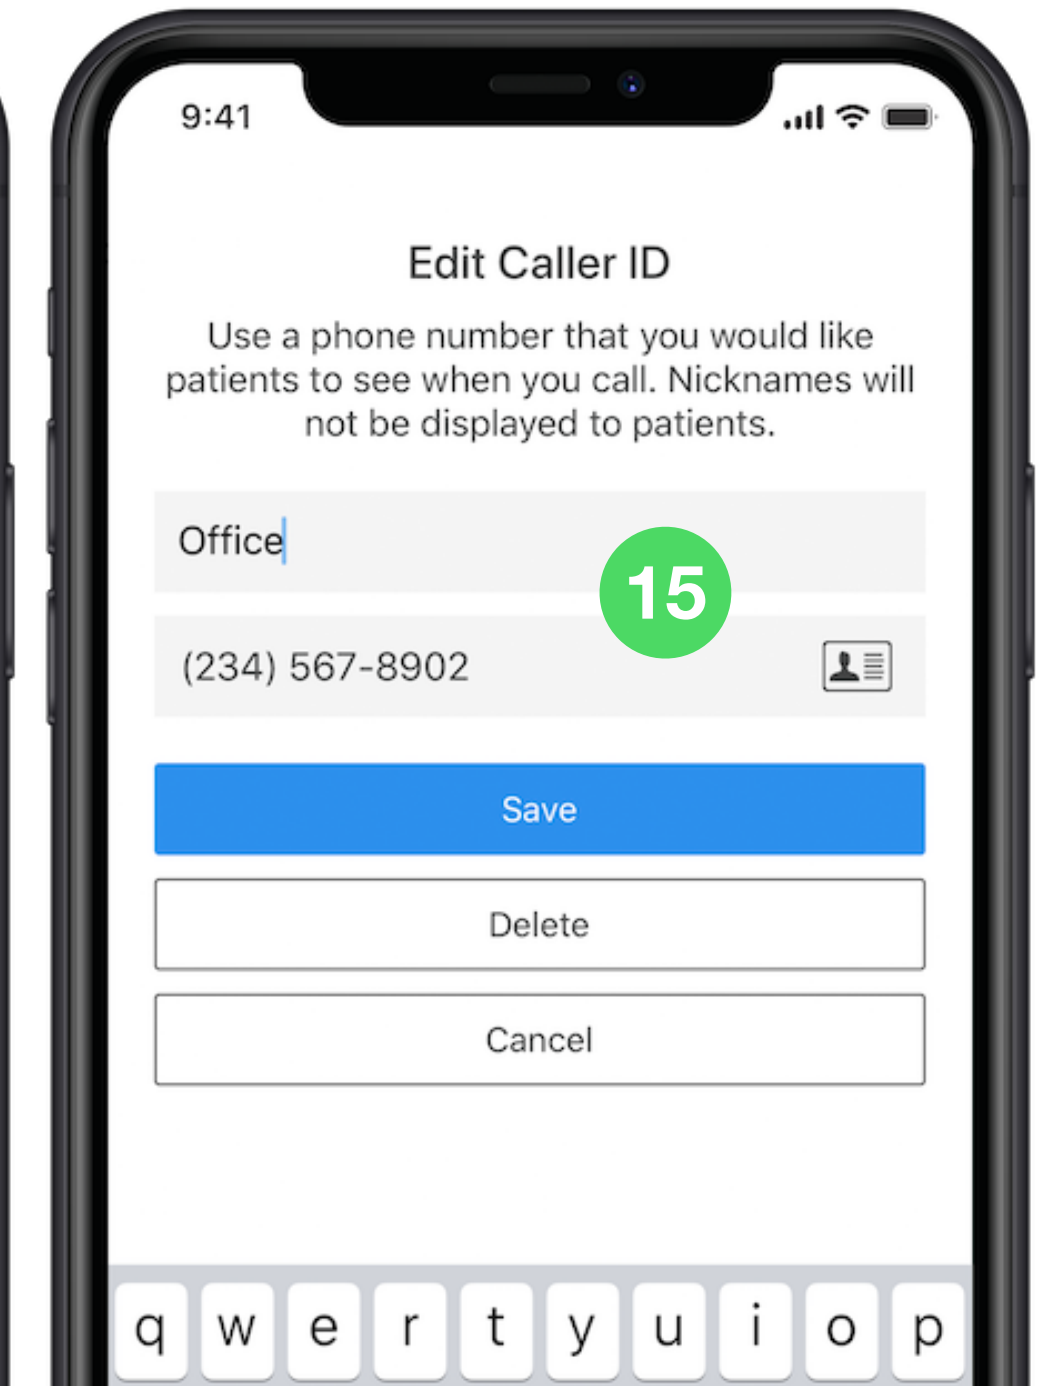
9:41

Edit Caller ID

Use a phone number that you would like patients to see when you call. Nicknames will not be displayed to patients.

Office

15

(234) 567-8902

Save

Delete

Cancel

q w e r t y u i o p